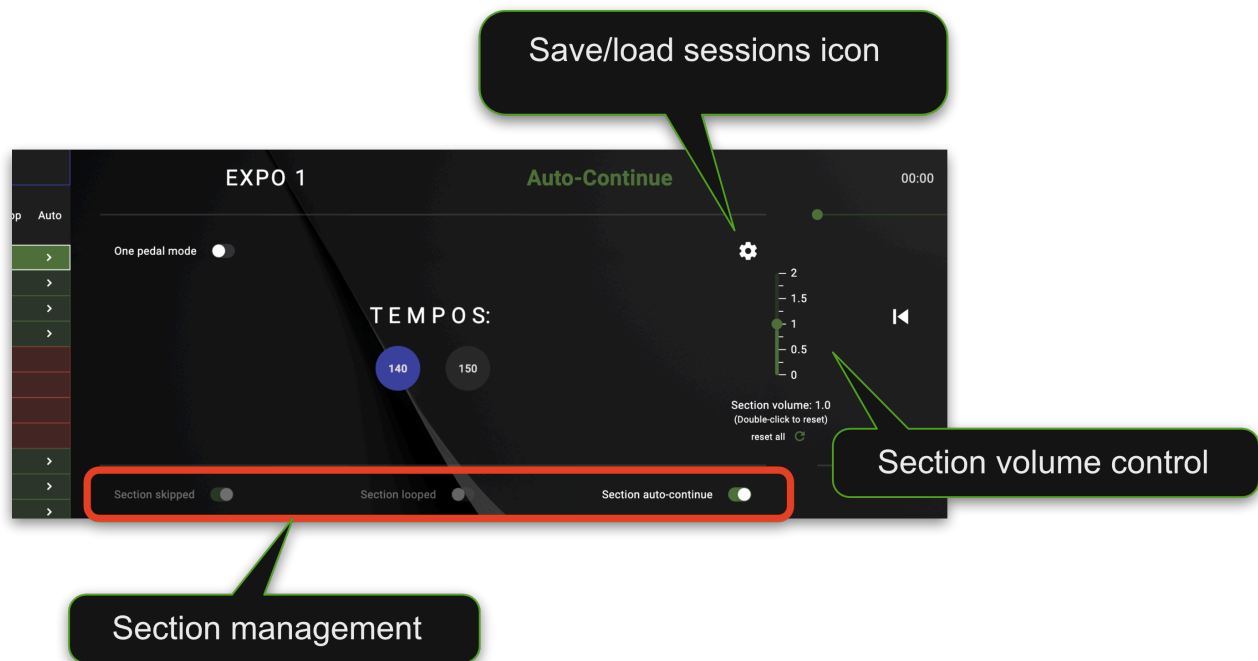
Save/load sessions icon

op Auto

EXPO 1

Auto-Continue

00:00

One pedal mode

2
1.5
1
0.5
0

TEMPOS:

140

150

Section volume: 1.0
(Double-click to reset)
reset all

Section volume control

Section skipped

Section looped

Section auto-continue

Section management